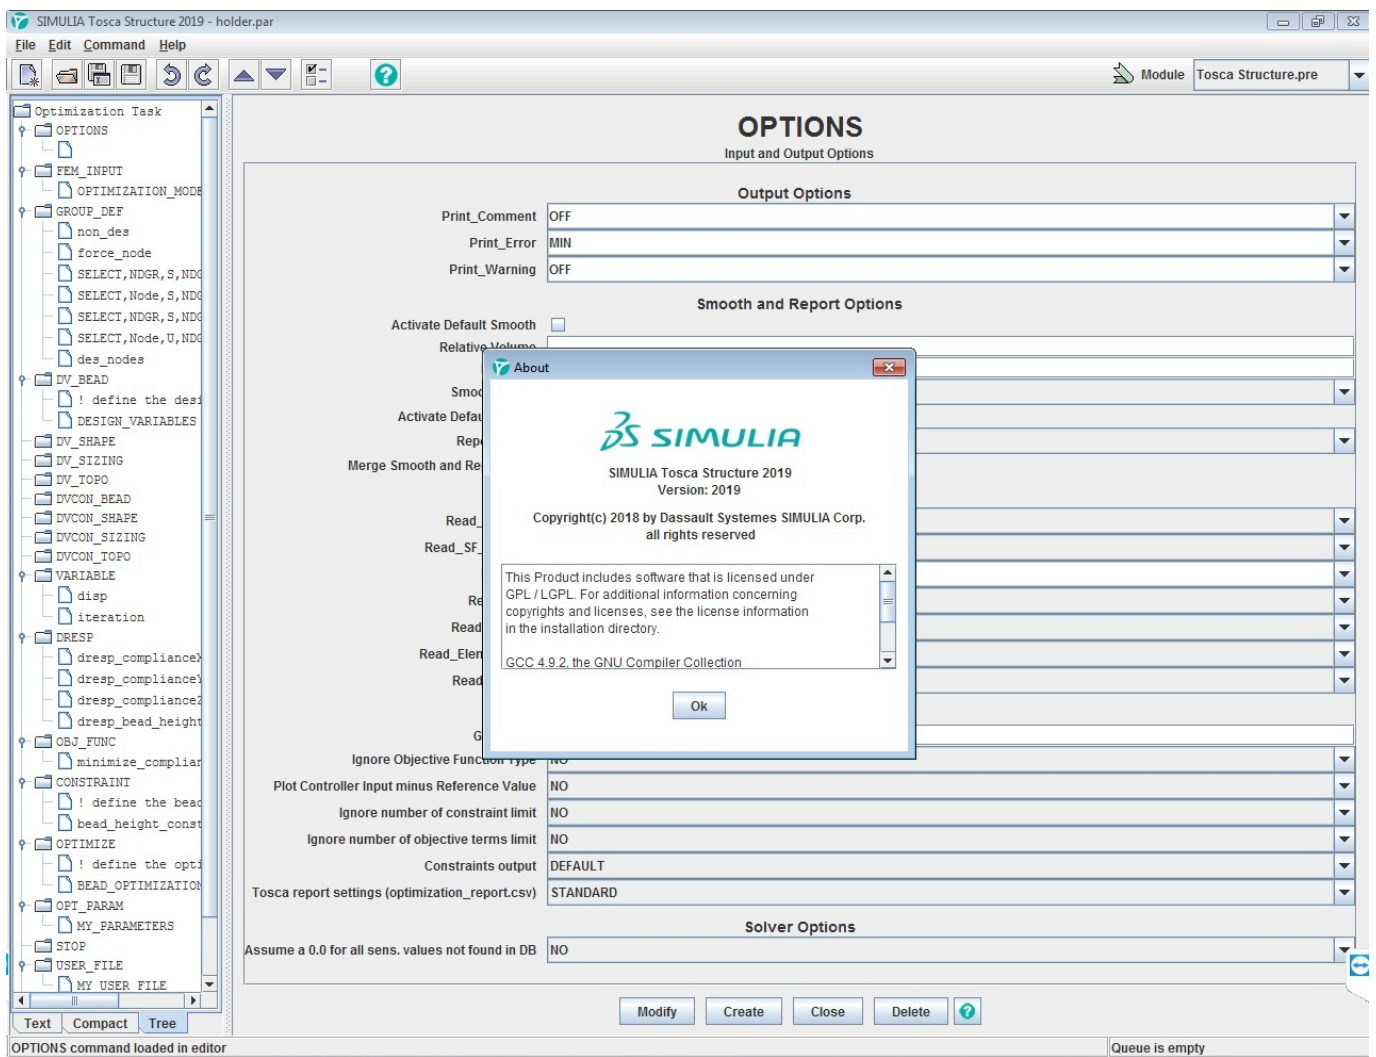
SIMULIA Tosca Structure 2019 - holder.par

File Edit Command Help

Module Tosca Structure.pre

Optimization Task
OPTIONS
FEM_INPUT
OPTIMIZATION_MODE
GROUP_DEF
non_des
force_node
SELECT,NDGR,S,NDG
SELECT,Node,S,NDG
SELECT,NDGR,S,NDG
SELECT,Node,U,NDG
des_nodes
DV_BEAD
! define the desi
DESIGN_VARIABLES
DV_SHAPE
DV_SIZING
DV_TOPO
DVCON_BEAD
DVCON_SHAPE
DVCON_SIZING
DVCON_TOPO
VARIABLE
disp
iteration
DRESP
dresp_complianceX
dresp_complianceY
dresp_complianceZ
dresp_bead_height
OBJ_FUNC
minimize_complian
CONSTRAINT
! define the bead
bead_height_const
OPTIMIZE
! define the opti
BEAD_OPTIMIZATION
OPT_PARAM
MY_PARAMETERS
STOP
USER_FILE
MY_USER_FILE

Text Compact Tree

OPTIONS
Input and Output Options

Output Options
Print_Comment OFF
Print_Error MIN
Print_Warning OFF

Smooth and Report Options
Activate Default Smooth
Relative Volume
Smo
Activate Defau
Rep
Merge Smooth and Re
Read_
Read_SF_
Re
Read
Read_Elem
Read
G
Ignore Objective Function Type NO
Plot Controller Input minus Reference Value NO
Ignore number of constraint limit NO
Ignore number of objective terms limit NO
Constraints output DEFAULT
Tosca report settings (optimization_report.csv) STANDARD

Solver Options
Assume a 0.0 for all sens. values not found in DB NO

Modify Create Close Delete

About
SIMULIA
SIMULIA Tosca Structure 2019
Version: 2019
Copyright(c) 2018 by Dassault Systemes SIMULIA Corp.
all rights reserved

This Product includes software that is licensed under GPL / LGPL. For additional information concerning copyrights and licenses, see the license information in the installation directory.

GCC 4.9.2, the GNU Compiler Collection

Ok

OPTIONS command loaded in editor
Queue is empty